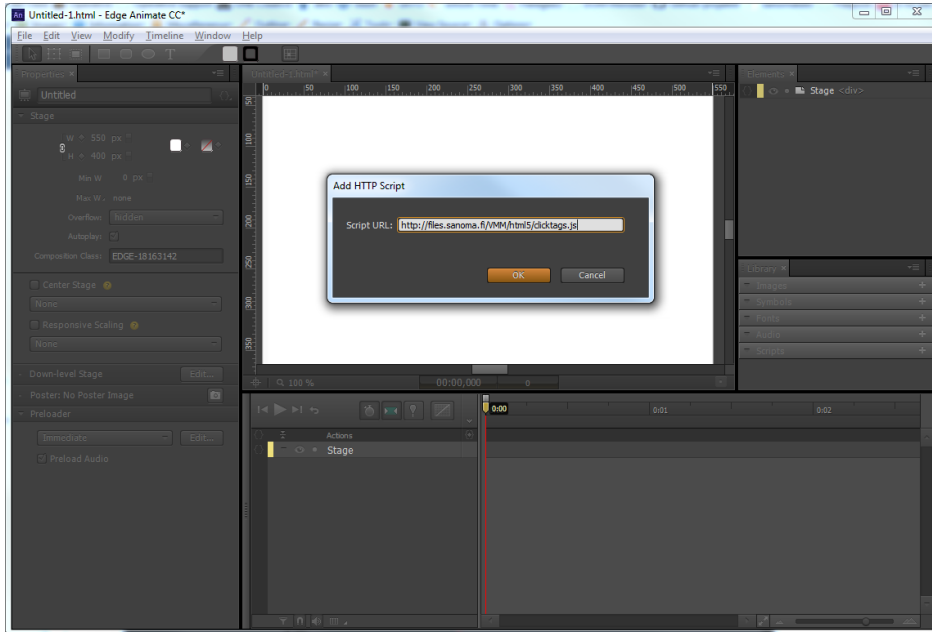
An Untitled-1.html - Edge Animate CC*

File Edit View Modify Timeline Window Help

Properties ×

Untitled

Stage

W 550 px
H 400 px

Min W 0 px

Max W none

Overflow hidden

Autoplay

Composition Class EDGE-18163142

Center Stage

None

Responsive Scaling

None

Down-level Stage Edit...

Poster: No Poster Image

Preloader

Immediate Edit...

Preload Audio

Untitled-1.html* ×

0 50 100 150 200 250 300 350 400 450 500 550

50 100 150 200 250 300 350

Add HTTP Script

Script URL: http://files.sanoma.fi/VMM/html5/clicktags.js

OK Cancel

100 %

00:00,000

0

Elements ×

Stage <div>

Library ×

Images

Symbols

Fonts

Audio

Scripts

0:00 0:01 0:02

Actions

Stage